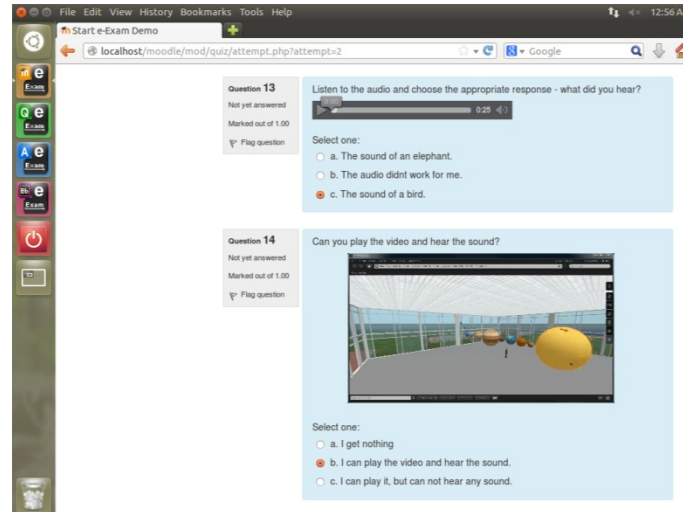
File Edit View History Bookmarks Tools Help

12:56 A

Start e-Exam Demo

localhost/moodle/mod/quiz/attempt.php?attempt=2

Google

e Exam

e Exam

e Exam

e Exam

Question 13

Not yet answered

Marked out of 1.00

Flag question

Listen to the audio and choose the appropriate response - what did you hear?

0:25

Select one:

a. The sound of an elephant.

b. The audio didnt work for me.

c. The sound of a bird.

Question 14

Not yet answered

Marked out of 1.00

Flag question

Can you play the video and hear the sound?

Select one:

a. I get nothing

b. I can play the video and hear the sound.

c. I can play it, but can not hear any sound.